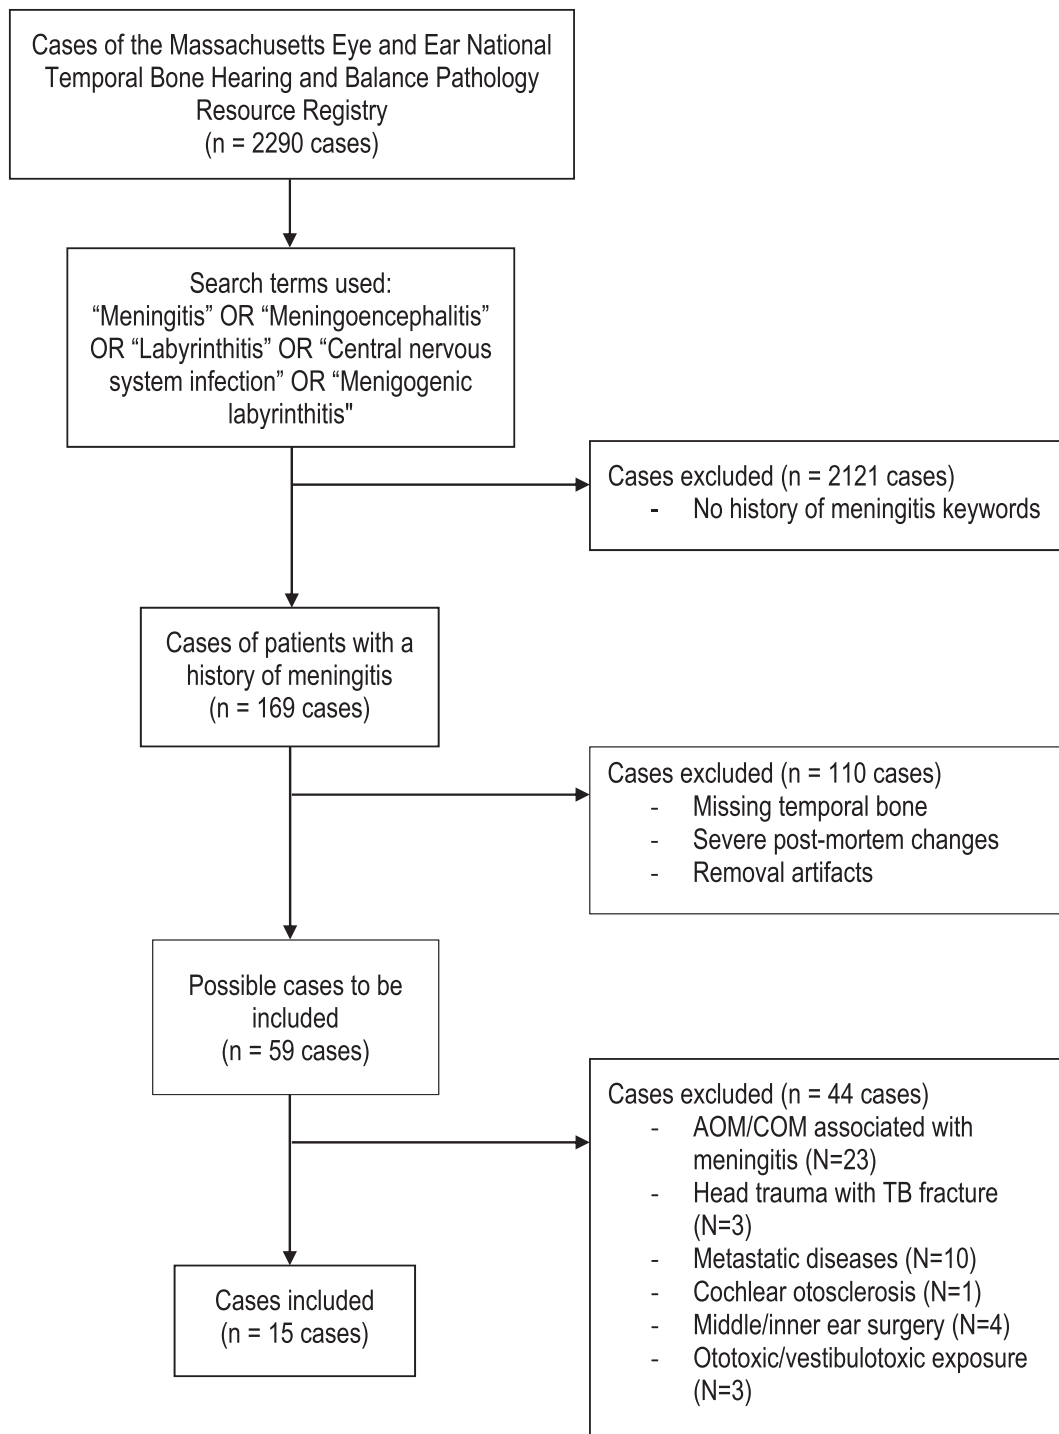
Cases of the Massachusetts Eye and Ear National Temporal Bone Hearing and Balance Pathology Resource Registry
(n = 2290 cases)

Search terms used:
“Meningitis” OR “Meningoencephalitis” OR “Labyrinthitis” OR “Central nervous system infection” OR “Menigogenic labyrinthitis"

Cases excluded (n = 2121 cases)
- No history of meningitis keywords

Cases of patients with a history of meningitis
(n = 169 cases)

Cases excluded (n = 110 cases)
- Missing temporal bone
- Severe post-mortem changes
- Removal artifacts

Possible cases to be included
(n = 59 cases)

Cases excluded (n = 44 cases)
- AOM/COM associated with meningitis (N=23)
- Head trauma with TB fracture (N=3)
- Metastatic diseases (N=10)
- Cochlear otosclerosis (N=1)
- Middle/inner ear surgery (N=4)
- Ototoxic/vestibulotoxic exposure (N=3)

Cases included
(n = 15 cases)